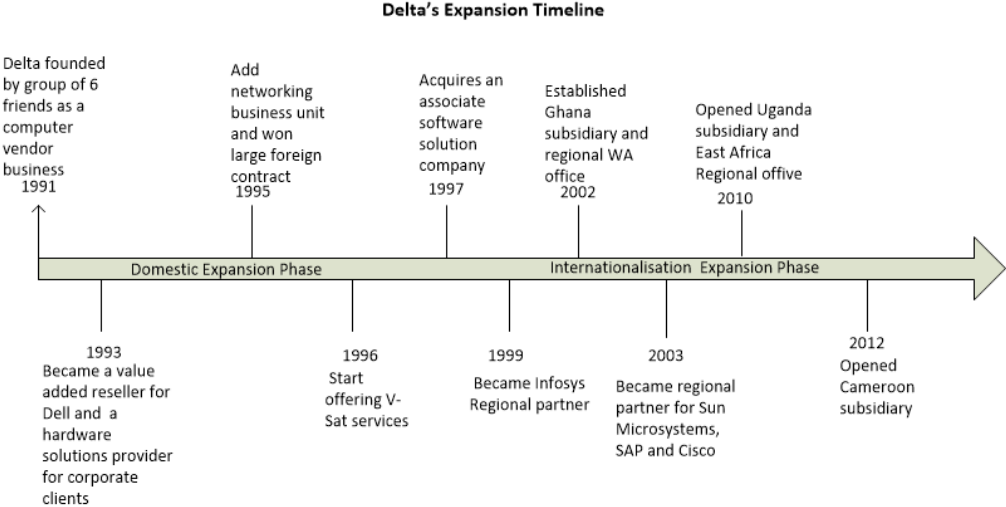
Delta's Expansion Timeline

Delta founded by group of 6 friends as a computer vendor business
1991

Add networking business unit and won large foreign contract
1995

Acquires an associate software solution company
1997

Established Ghana subsidiary and regional WA office
2002

Opened Uganda subsidiary and East Africa Regional offive
2010

Domestic Expansion Phase

Internationalisation Expansion Phase

1993
Became a value added reseller for Dell and a hardware solutions provider for corporate clients

1996
Start offering V-Sat services

1999
Became Infosys Regional partner

2003
Became regional partner for Sun Microsystems, SAP and Cisco

2012
Opened Cameroon subsidiary